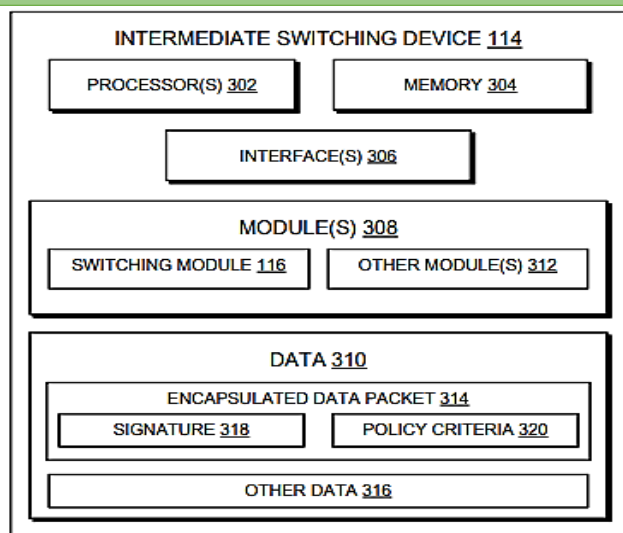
INTERMEDIATE SWITCHING DEVICE 114

PROCESSOR(S) 302

MEMORY 304

INTERFACE(S) 306

MODULE(S) 308

SWITCHING MODULE 116

OTHER MODULE(S) 312

DATA 310

ENCAPSULATED DATA PACKET 314

SIGNATURE 318

POLICY CRITERIA 320

OTHER DATA 316